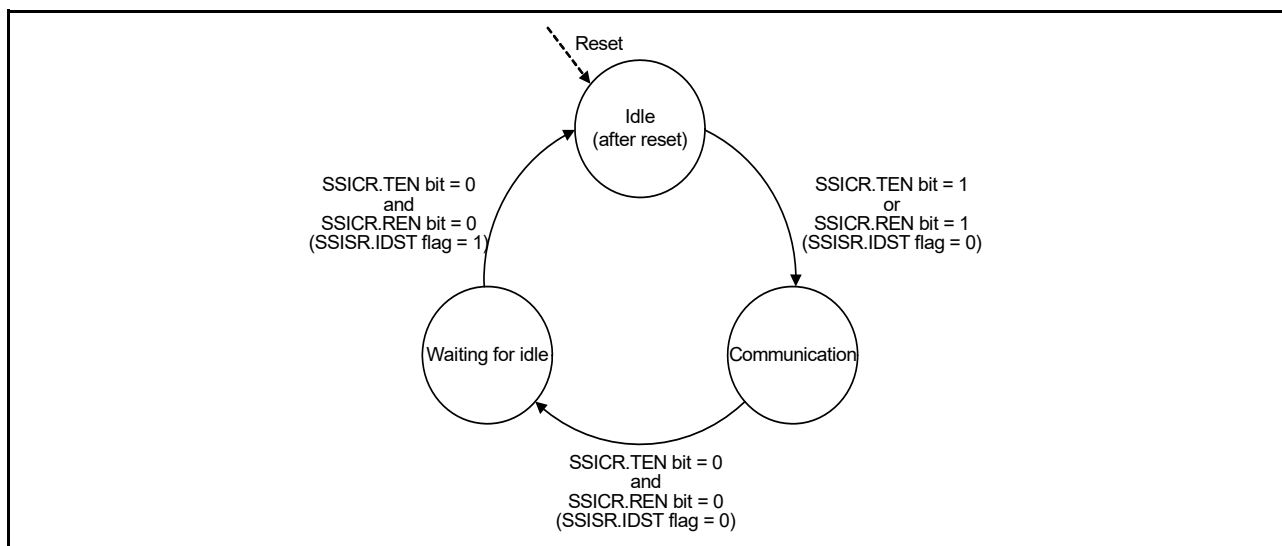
Reset

Idle
(after reset)

SSICR.TEN bit = 0
and
SSICR.REN bit = 0
(SSISR.IDST flag = 1)

SSICR.TEN bit = 1
or
SSICR.REN bit = 1
(SSISR.IDST flag = 0)

Waiting for idle

Communication

SSICR.TEN bit = 0
and
SSICR.REN bit = 0
(SSISR.IDST flag = 0)